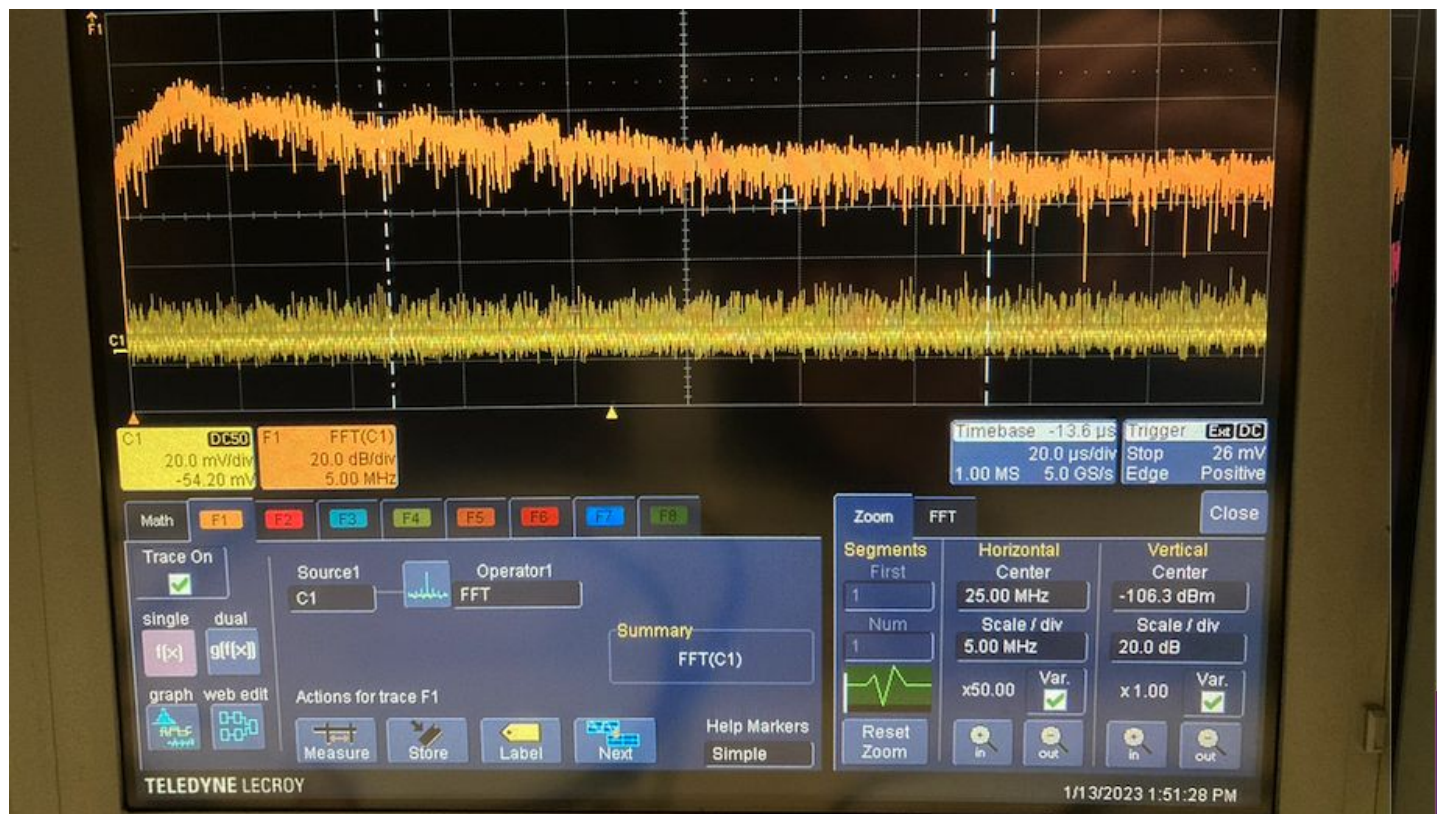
F1

C1

C1 DC50
20.0 mV/div
-54.20 mV

F1 FFT(C1)
20.0 dB/div
5.00 MHz

Timebase -13.6 µs
20.0 µs/div
1.00 MS 5.0 GS/s

Trigger Ext DC
Stop 26 mV
Edge Positive

Math F1 F2 F3 F4 F5 F6 F7 F8

Trace On

single dual
f(x) g(f(x))

graph web edit

Source1
C1

Operator1
FFT

Summary
FFT(C1)

Actions for trace F1

Measure Store Label Next

Help Markers
Simple

Zoom FFT

Close

Segments
First
1
Num
1

Reset Zoom

Horizontal
Center
25.00 MHz
Scale / div
5.00 MHz
x50.00 Var.
in out

Vertical
Center
-106.3 dBm
Scale / div
20.0 dB
x 1.00 Var.
in out

TELEDYNE LECROY

1/13/2023 1:51:28 PM